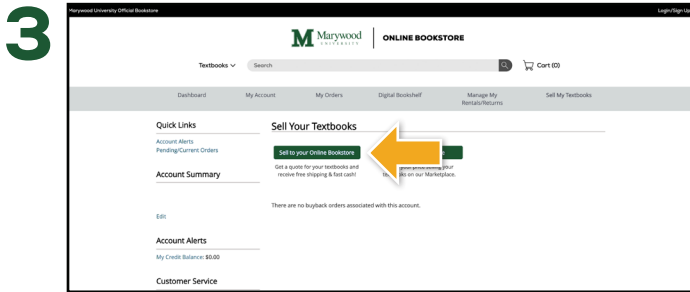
3

Marywood University Official Bookstore

Login/Sign Up

Marywood UNIVERSITY

ONLINE BOOKSTORE

Textbooks

Search

Cart (0)

Dashboard

My Account

My Orders

Digital Bookshelf

Manage My Rentals/Returns

Sell My Textbooks

Quick Links

Account Alerts

Pending/Current Orders

Account Summary

Edit

Account Alerts

My Credit Balance: $0.00

Customer Service

Sell Your Textbooks

Sell to your Online Bookstore

Get a quote for your textbooks and receive free shipping & fast cash!

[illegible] your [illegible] on our Marketplace.

There are no buyback orders associated with this account.